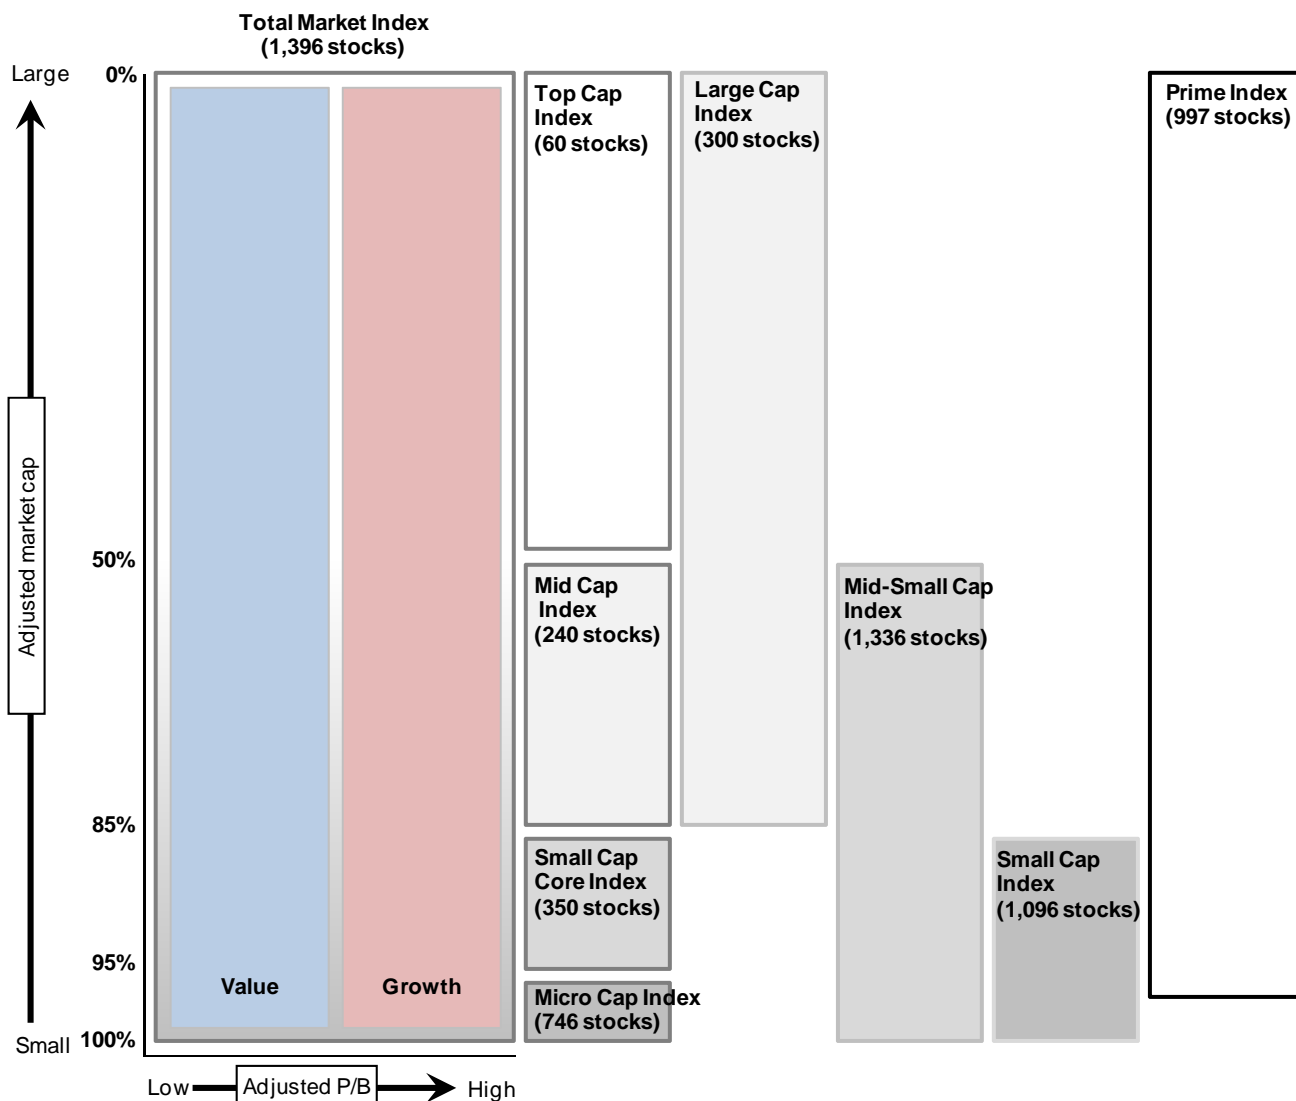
Total Market Index
(1,396 stocks)

Large

0%

Adjusted market cap

Small

50%

85%

95%

100%

Value

Growth

Low

Adjusted P/B

High

Top Cap Index
(60 stocks)

Mid Cap Index
(240 stocks)

Small Cap Core Index
(350 stocks)

Micro Cap Index
(746 stocks)

Large Cap Index
(300 stocks)

Mid-Small Cap Index
(1,336 stocks)

Small Cap Index
(1,096 stocks)

Prime Index
(997 stocks)